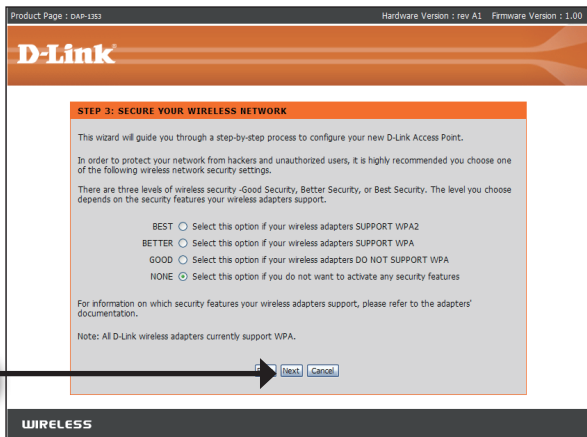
Product Page : DAP-1353

Hardware Version : rev A1 Firmware Version : 1.00

D-Link

STEP 3: SECURE YOUR WIRELESS NETWORK

This wizard will guide you through a step-by-step process to configure your new D-Link Access Point.

In order to protect your network from hackers and unauthorized users, it is highly recommended you choose one of the following wireless network security settings.

There are three levels of wireless security -Good Security, Better Security, or Best Security. The level you choose depends on the security features your wireless adapters support.

BEST ○ Select this option if your wireless adapters SUPPORT WPA2

BETTER ○ Select this option if your wireless adapters SUPPORT WPA

GOOD ○ Select this option if your wireless adapters DO NOT SUPPORT WPA

NONE ⦿ Select this option if you do not want to activate any security features

For information on which security features your wireless adapters support, please refer to the adapters' documentation.

Note: All D-Link wireless adapters currently support WPA.

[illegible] Next Cancel

WIRELESS